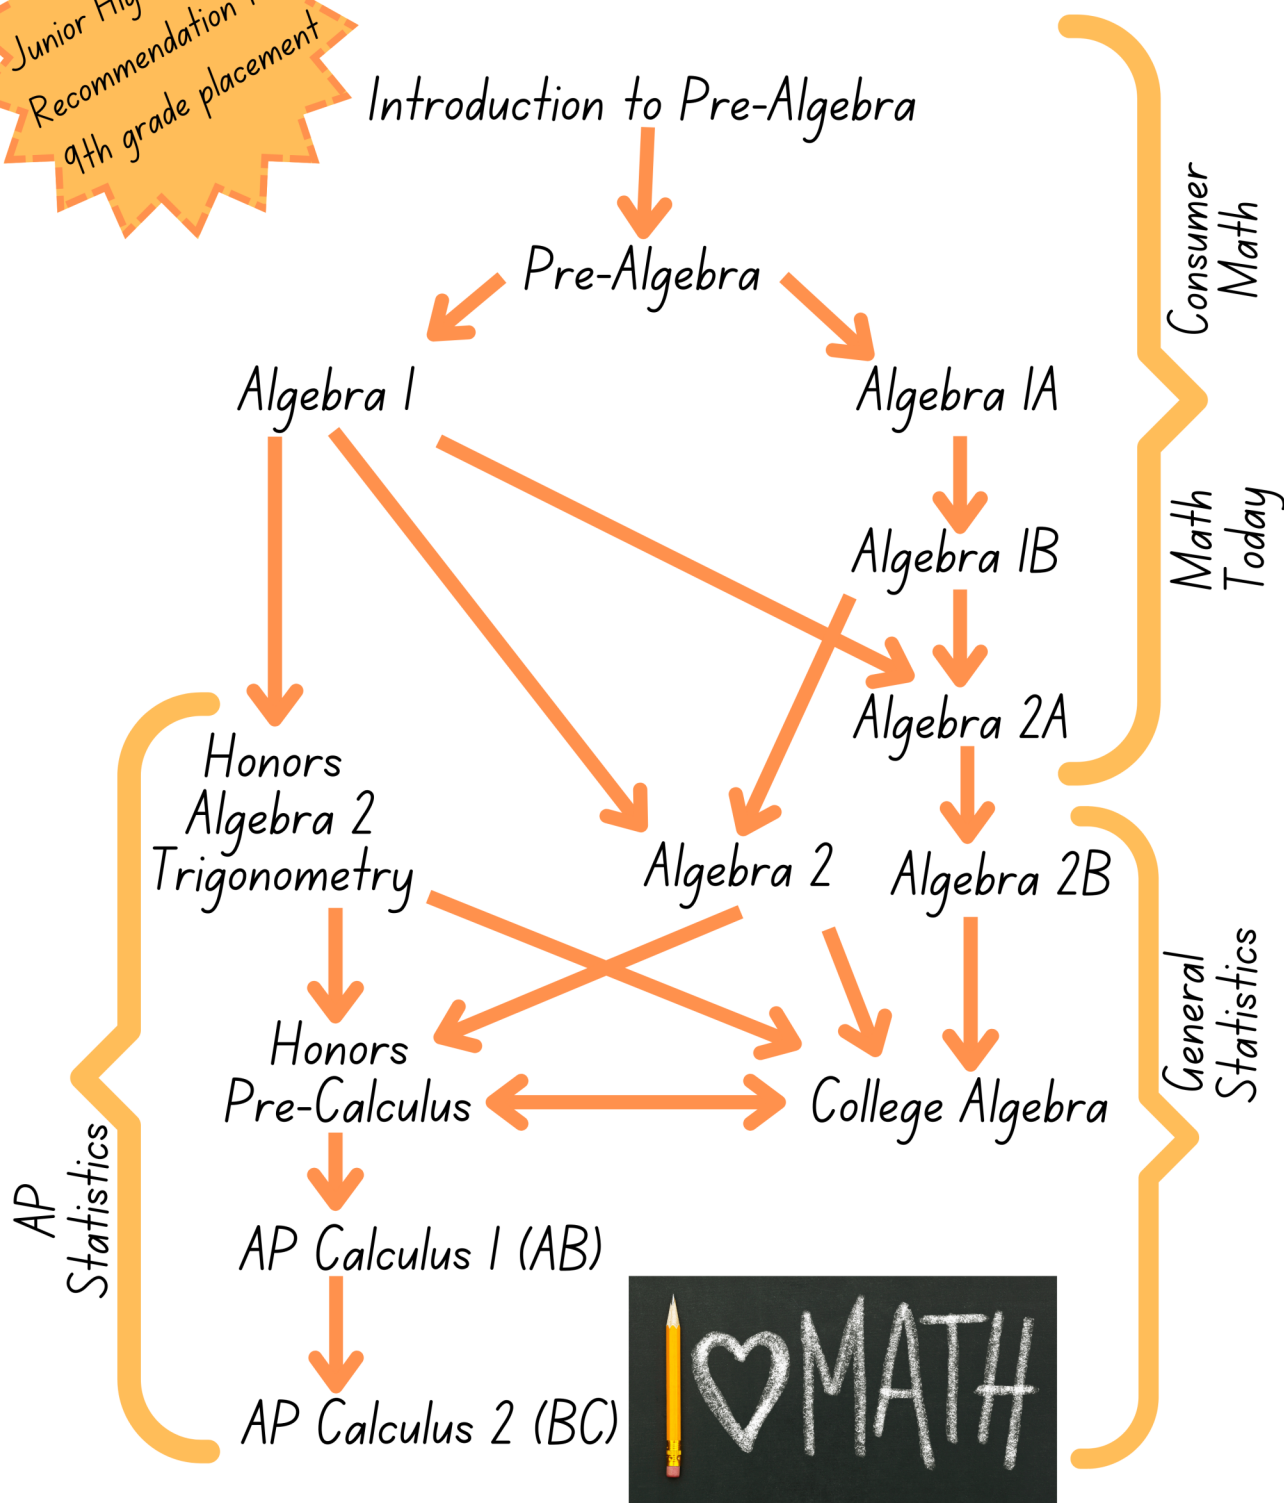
Junior Hig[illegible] Recommendation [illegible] 9th grade placement

Introduction to Pre-Algebra

Pre-Algebra

Algebra I

Algebra IA

Algebra IB

Algebra 2A

Consumer Math

Math Today

Honors Algebra 2 Trigonometry

Algebra 2

Algebra 2B

Honors Pre-Calculus

College Algebra

General Statistics

AP Statistics

AP Calculus I (AB)

AP Calculus 2 (BC)

I ♡ MATH